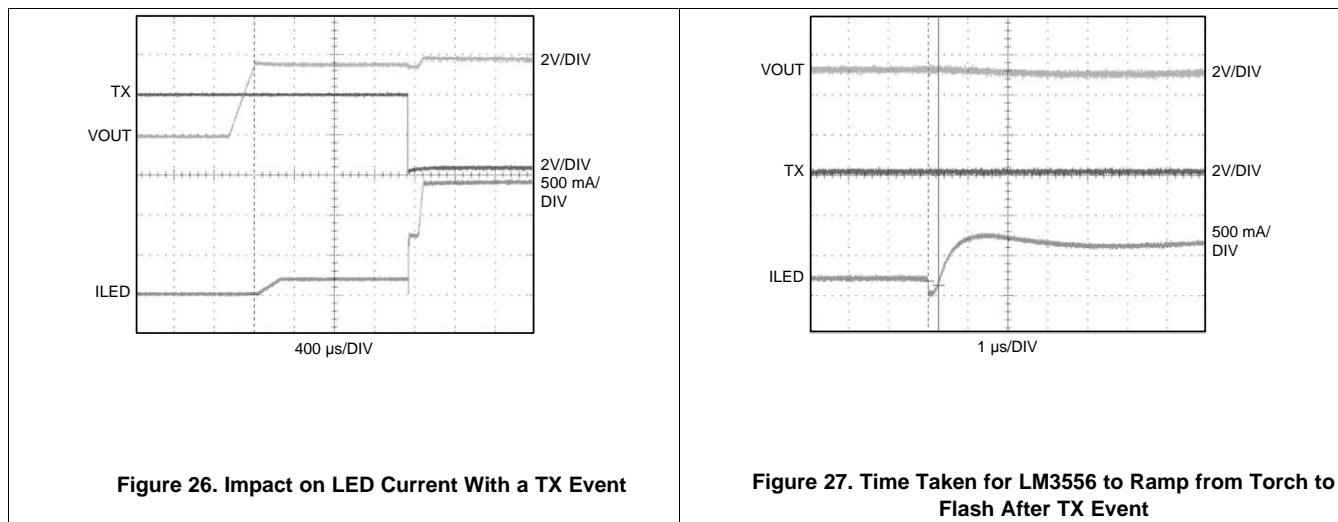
TX
VOUT
ILED
2V/DIV
2V/DIV
500 mA/ DIV
400 µs/DIV

Figure 26. Impact on LED Current With a TX Event

VOUT
TX
ILED
2V/DIV
2V/DIV
500 mA/ DIV
1 µs/DIV

Figure 27. Time Taken for LM3556 to Ramp from Torch to Flash After TX Event